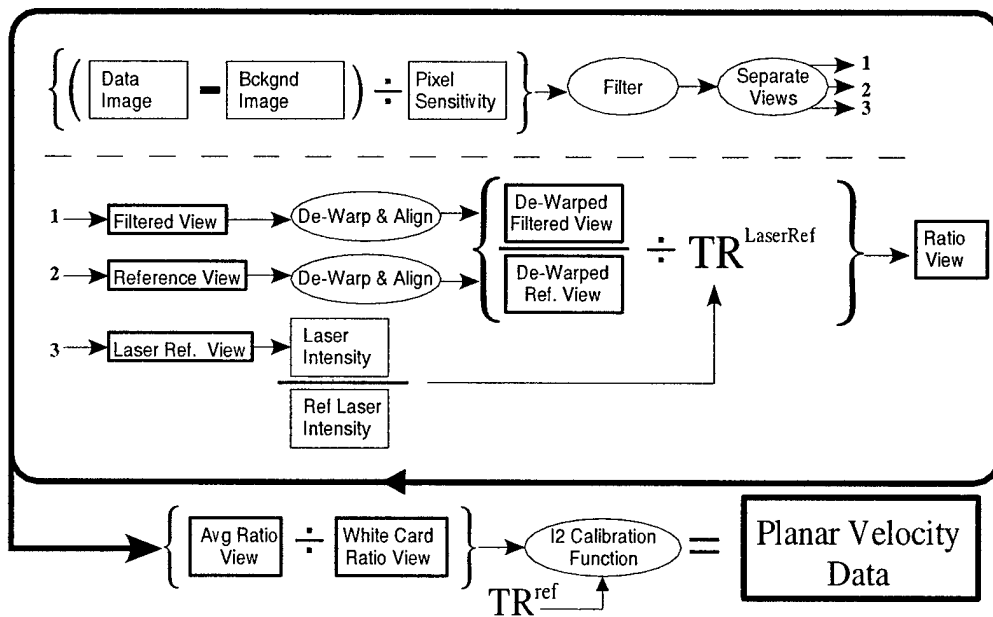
$\left\{ \left( \text{Data Image} - \text{Bckgnd Image} \right) \div \text{Pixel Sensitivity} \right\}$

Filter

Separate Views

1

2

3

1

Filtered View

De-Warp & Align

2

Reference View

De-Warp & Align

$\left\{ \frac{\text{De-Warped Filtered View}}{\text{De-Warped Ref. View}} \div TR^{LaserRef} \right\}$

Ratio View

3

Laser Ref. View

$\frac{\text{Laser Intensity}}{\text{Ref Laser Intensity}}$

$\left\{ \text{Avg Ratio View} \div \text{White Card Ratio View} \right\}$

I2 Calibration Function

=

Planar Velocity Data

$TR^{ref}$